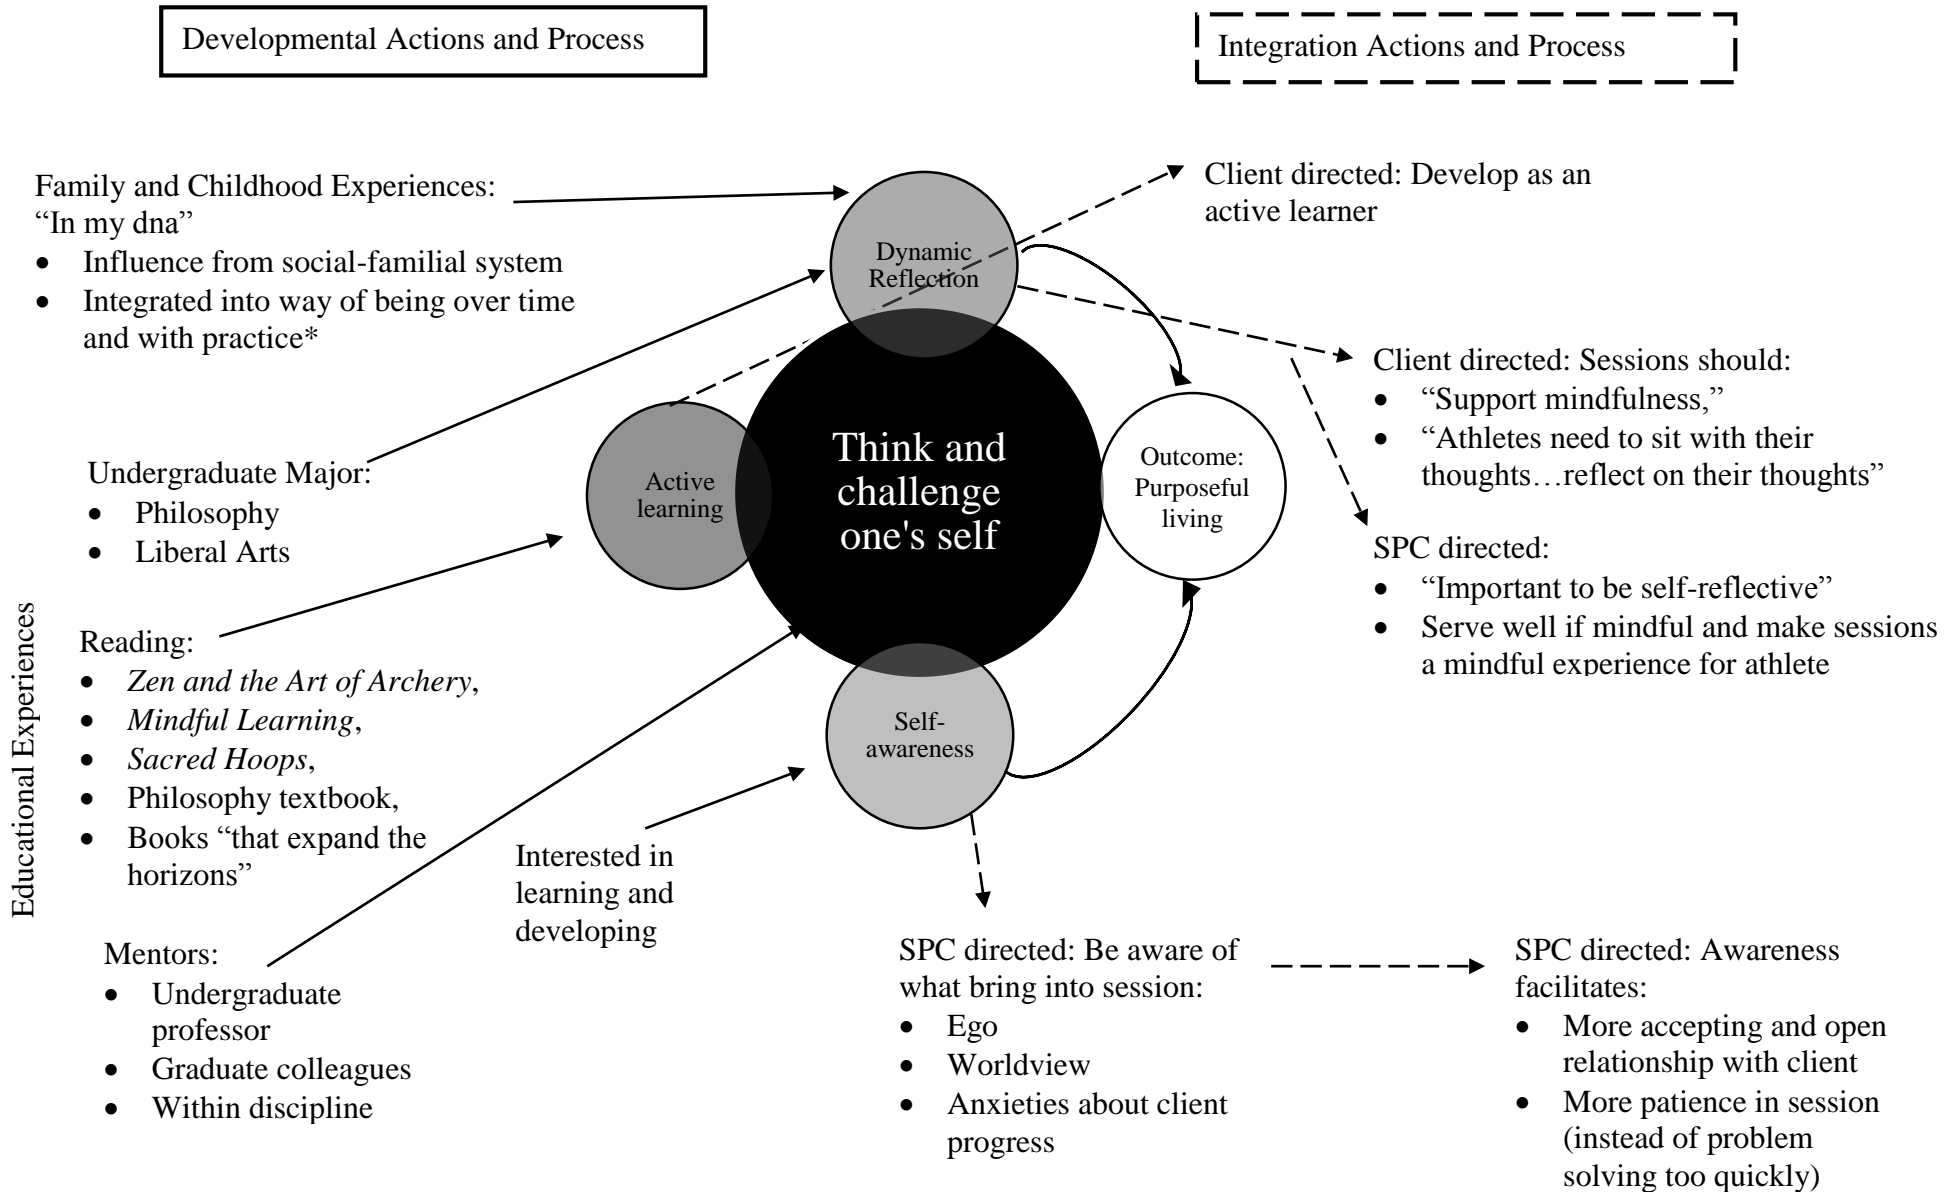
Developmental Actions and Process

Integration Actions and Process

Family and Childhood Experiences: "In my dna"
- Influence from social-familial system
- Integrated into way of being over time and with practice*

Client directed: Develop as an active learner

Dynamic Reflection

Client directed: Sessions should:
- "Support mindfulness,"
- "Athletes need to sit with their thoughts…reflect on their thoughts"

Undergraduate Major:
- Philosophy
- Liberal Arts

Active learning

Think and challenge one's self

Outcome: Purposeful living

SPC directed:
- "Important to be self-reflective"
- Serve well if mindful and make sessions a mindful experience for athlete

Educational Experiences

Reading:
- *Zen and the Art of Archery*,
- *Mindful Learning*,
- *Sacred Hoops*,
- Philosophy textbook,
- Books "that expand the horizons"

Self-awareness

Interested in learning and developing

Mentors:
- Undergraduate professor
- Graduate colleagues
- Within discipline

SPC directed: Be aware of what bring into session:
- Ego
- Worldview
- Anxieties about client progress

SPC directed: Awareness facilitates:
- More accepting and open relationship with client
- More patience in session (instead of problem solving too quickly)